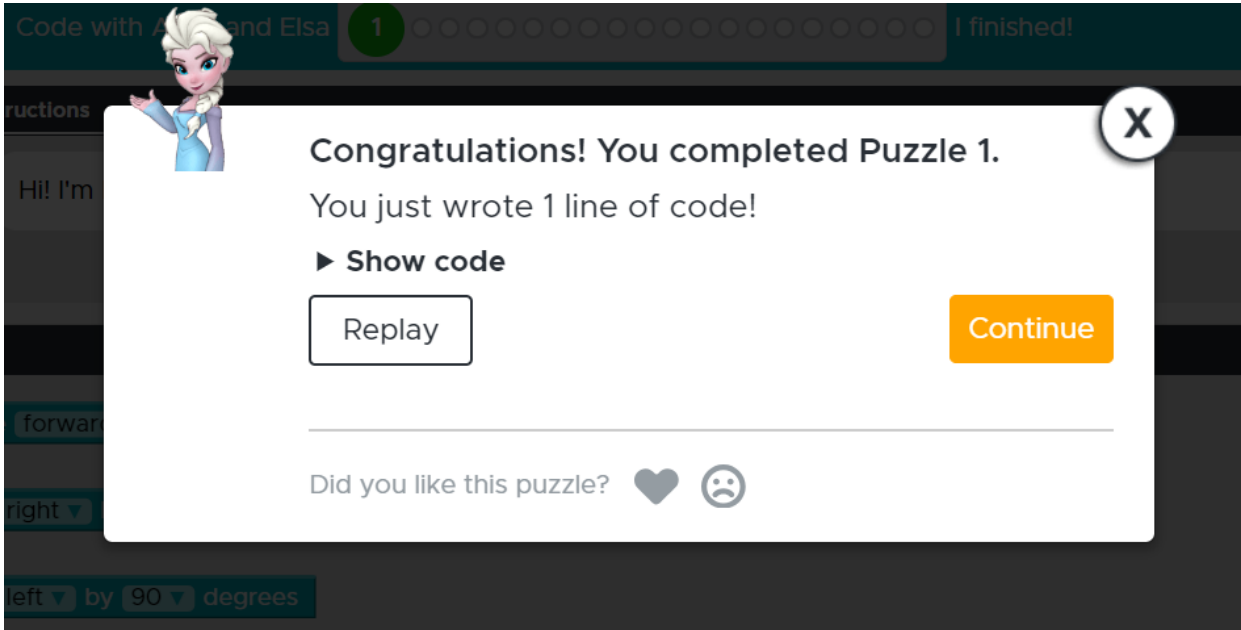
Code with A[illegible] and Elsa 1 I finished!

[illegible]ructions

Hi! I'm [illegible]

Congratulations! You completed Puzzle 1.

You just wrote 1 line of code!

▶ Show code

Replay

Continue

Did you like this puzzle?

X

forwar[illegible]

right ▾

left ▾ by 90 ▾ degrees